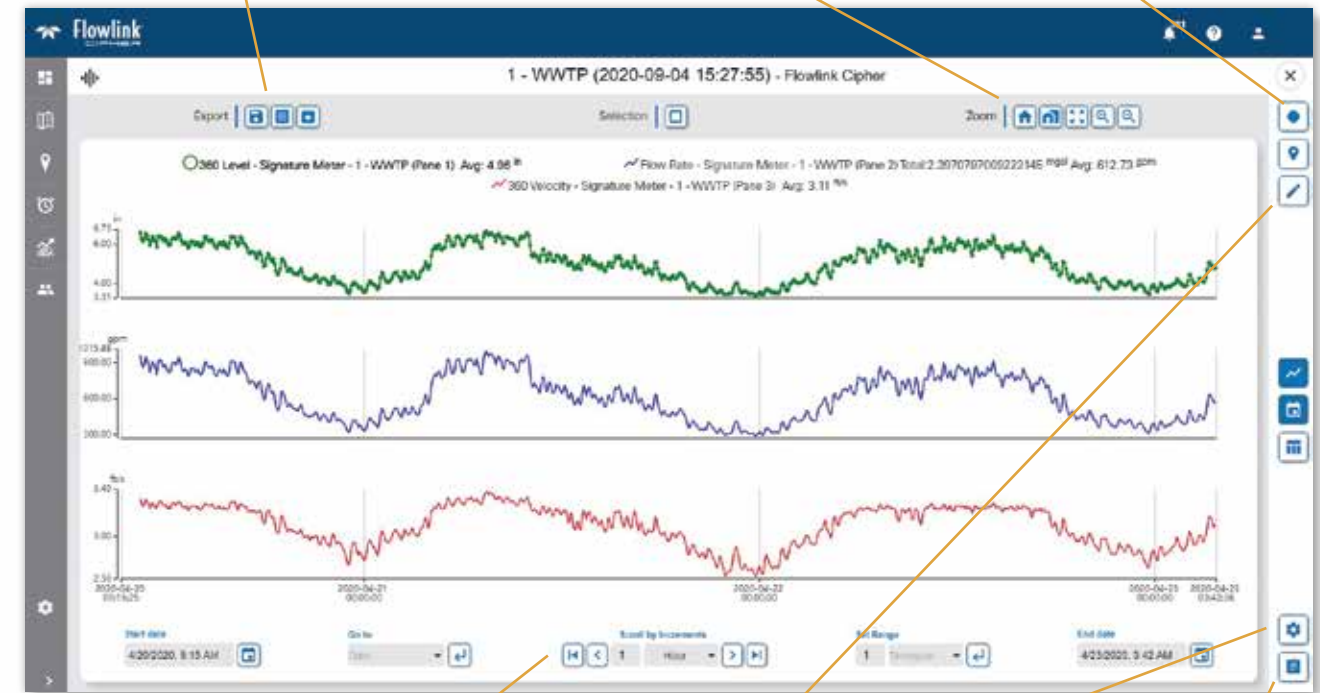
Flowlink

1 - WWTP (2020-09-04 15:27:55) - Flowlink Cipher

Export

Selection

Zoom

360 Level - Signature Meter - 1 - WWTP (Pane 1) Avg: 4.96 in

Flow Rate - Signature Meter - 1 - WWTP (Pane 2) Total:2.3070707005222146 mgal Avg: 612.73 gpm

360 Velocity - Signature Meter - 1 - WWTP (Pane 3) Avg: 3.11 fps

in
6.75
6.00
4.00
3.31

gpm
1015.48
800.00
600.00
300.00

fps
3.40
3.00
2.50

2020-04-20 09:15:25
2020-04-21 00:00:00
2020-04-22 00:00:00
2020-04-23 00:00:00
2020-04-23 03:42:06

Start date
4/20/2020, 9:15 AM

Go to
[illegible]

Scroll by Increments
1
Hour

Set Range
1
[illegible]

End date
4/23/2020, 3:42 AM